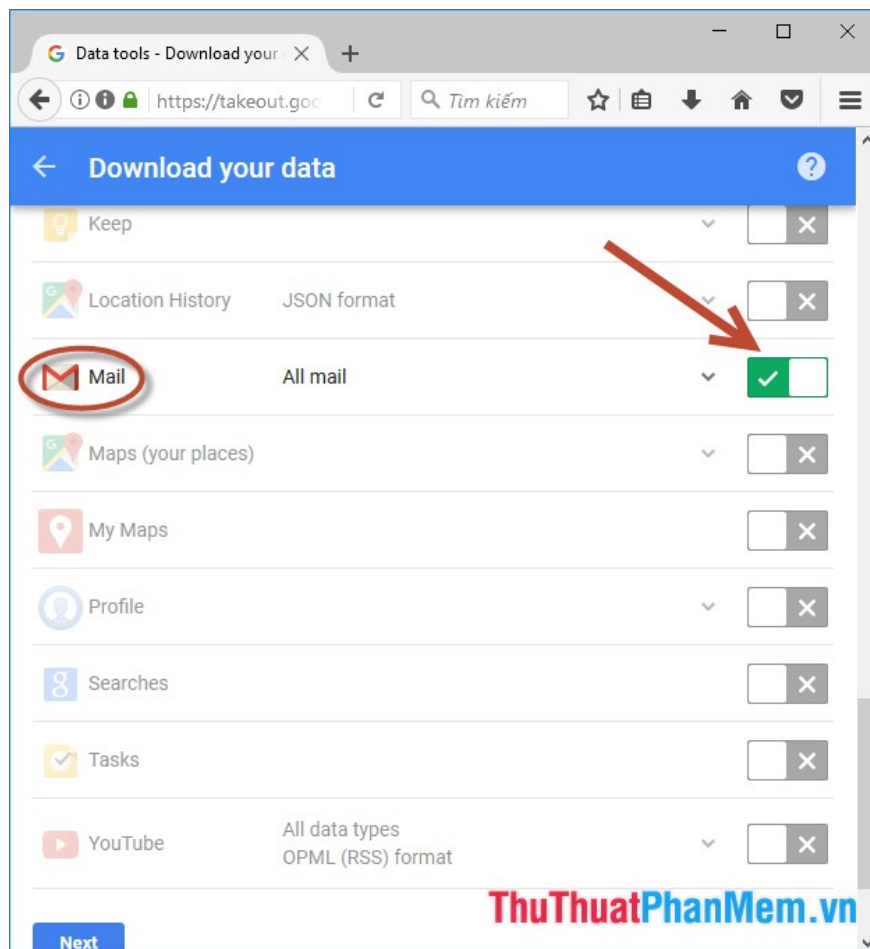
Data tools - Download your

https://takeout.goo

Tìm kiếm

Download your data

Keep

Location History JSON format

Mail All mail

Maps (your places)

My Maps

Profile

Searches

Tasks

YouTube All data types OPML (RSS) format

ThuThuatPhanMem.vn

Next